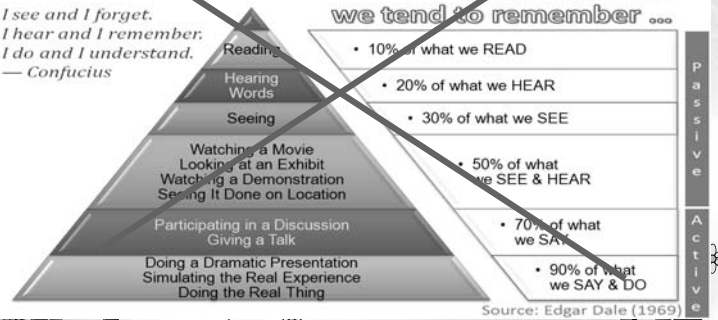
I see and I forget.
I hear and I remember.
I do and I understand.
— Confucius

we tend to remember ...

Reading

Hearing Words

Seeing

Watching a Movie
Looking at an Exhibit
Watching a Demonstration
Seeing It Done on Location

Participating in a Discussion
Giving a Talk

Doing a Dramatic Presentation
Simulating the Real Experience
Doing the Real Thing

• 10% of what we READ

• 20% of what we HEAR

• 30% of what we SEE

• 50% of what we SEE & HEAR

• 70% of what we SAY

• 90% of what we SAY & DO

P
a
s
s
i
v
e

A
c
t
i
v
e

Source: Edgar Dale (1969)